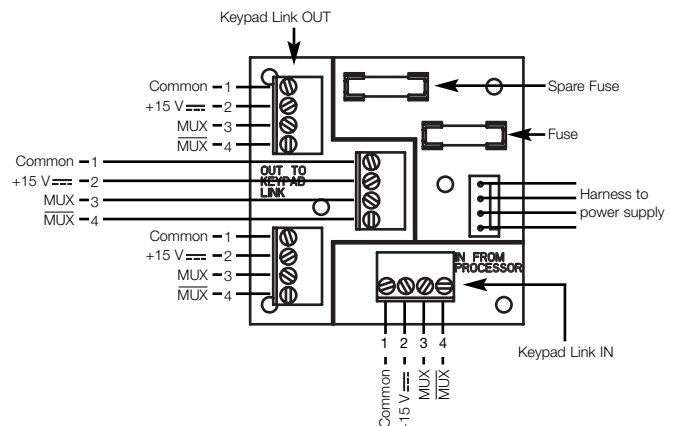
Keypad Link OUT

Common 1
+15 V ⎓ 2
MUX 3
$\overline{MUX}$ 4

Spare Fuse

Fuse

Common 1
+15 V ⎓ 2
MUX 3
$\overline{MUX}$ 4

OUT TO KEYPAD LINK

Harness to power supply

Common 1
+15 V ⎓ 2
MUX 3
$\overline{MUX}$ 4

IN FROM PROCESSOR

Keypad Link IN

1 2 3 4
Common
+15 V ⎓
MUX
$\overline{MUX}$